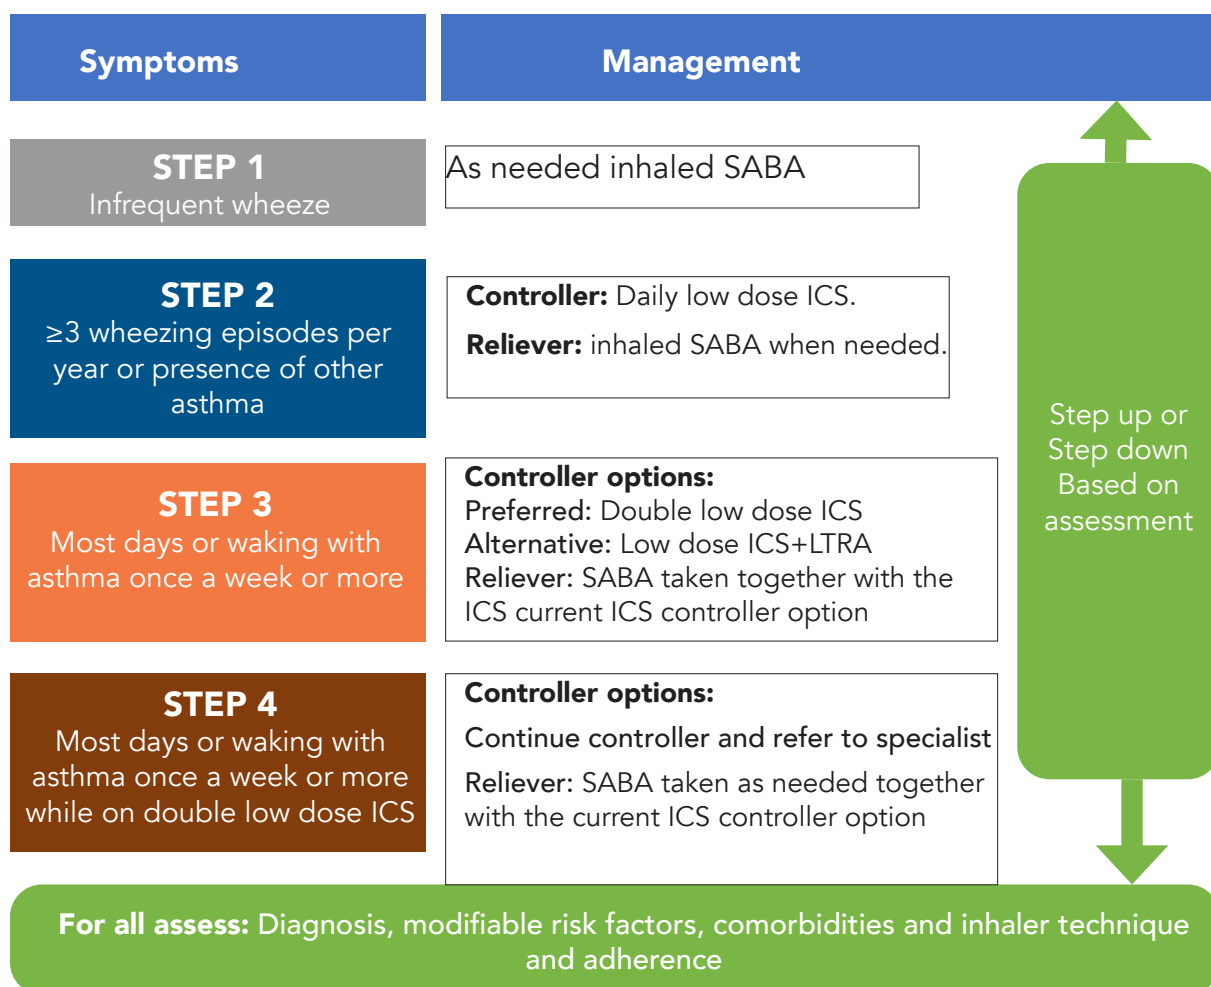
Symptoms

Management

STEP 1
Infrequent wheeze

As needed inhaled SABA

STEP 2
≥3 wheezing episodes per year or presence of other asthma

**Controller:** Daily low dose ICS.

**Rellever:** inhaled SABA when needed.

STEP 3
Most days or waking with asthma once a week or more

**Controller options:**
Preferred: Double low dose ICS
Alternative: Low dose ICS+LTRA
Reliever: SABA taken together with the ICS current ICS controller option

STEP 4
Most days or waking with asthma once a week or more while on double low dose ICS

**Controller options:**
Continue controller and refer to specialist
Reliever: SABA taken as needed together with the current ICS controller option

Step up or Step down Based on assessment

**For all assess:** Diagnosis, modifiable risk factors, comorbidities and inhaler technique and adherence